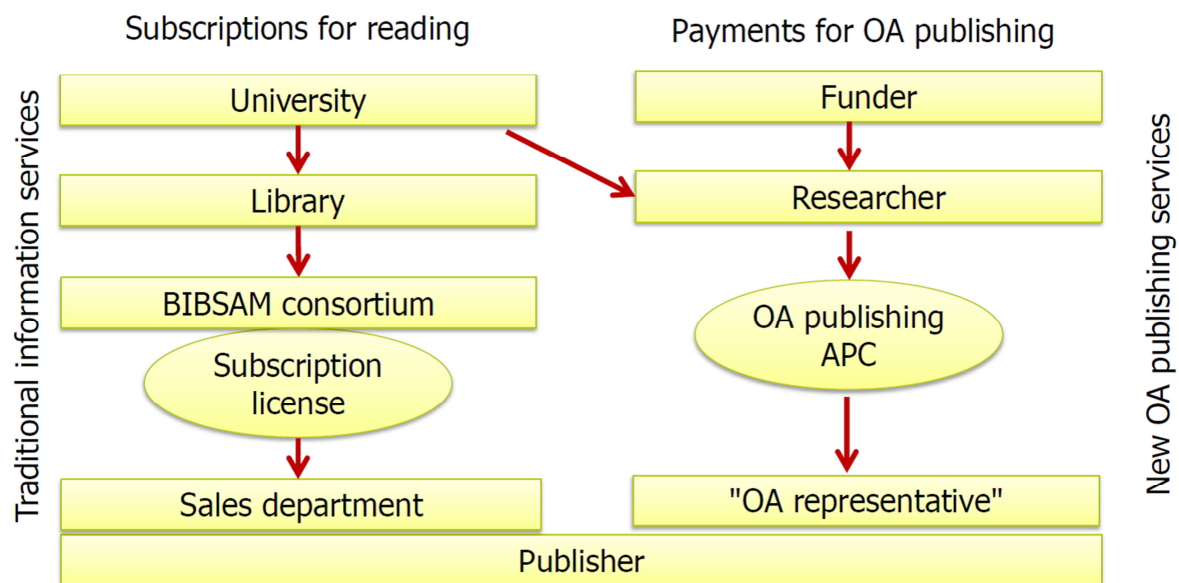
Subscriptions for reading

Payments for OA publishing

Traditional information services

University

Library

BIBSAM consortium

Subscription license

Sales department

Funder

Researcher

OA publishing APC

"OA representative"

New OA publishing services

Publisher